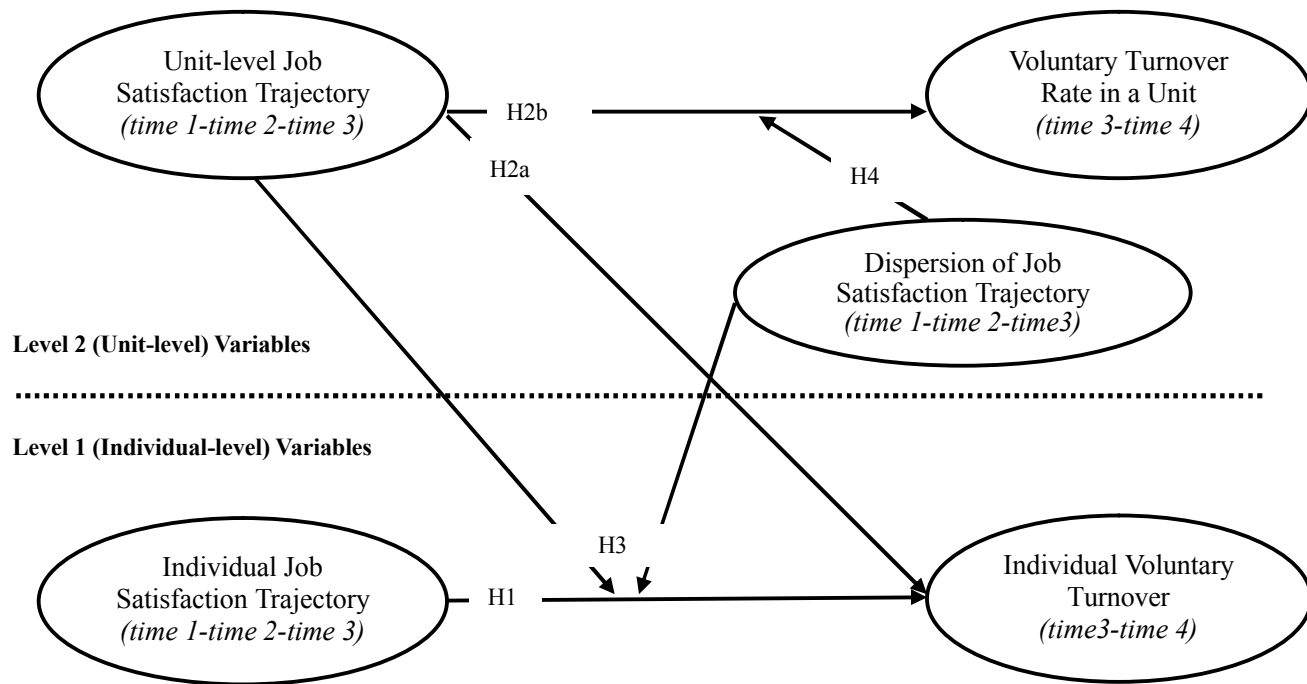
Unit-level Job Satisfaction Trajectory *(time 1-time 2-time 3)*

H2b

Voluntary Turnover Rate in a Unit *(time 3-time 4)*

H2a

H4

Dispersion of Job Satisfaction Trajectory *(time 1-time 2-time3)*

**Level 2 (Unit-level) Variables**

**Level 1 (Individual-level) Variables**

H3

Individual Job Satisfaction Trajectory *(time 1-time 2-time 3)*

H1

Individual Voluntary Turnover *(time3-time 4)*